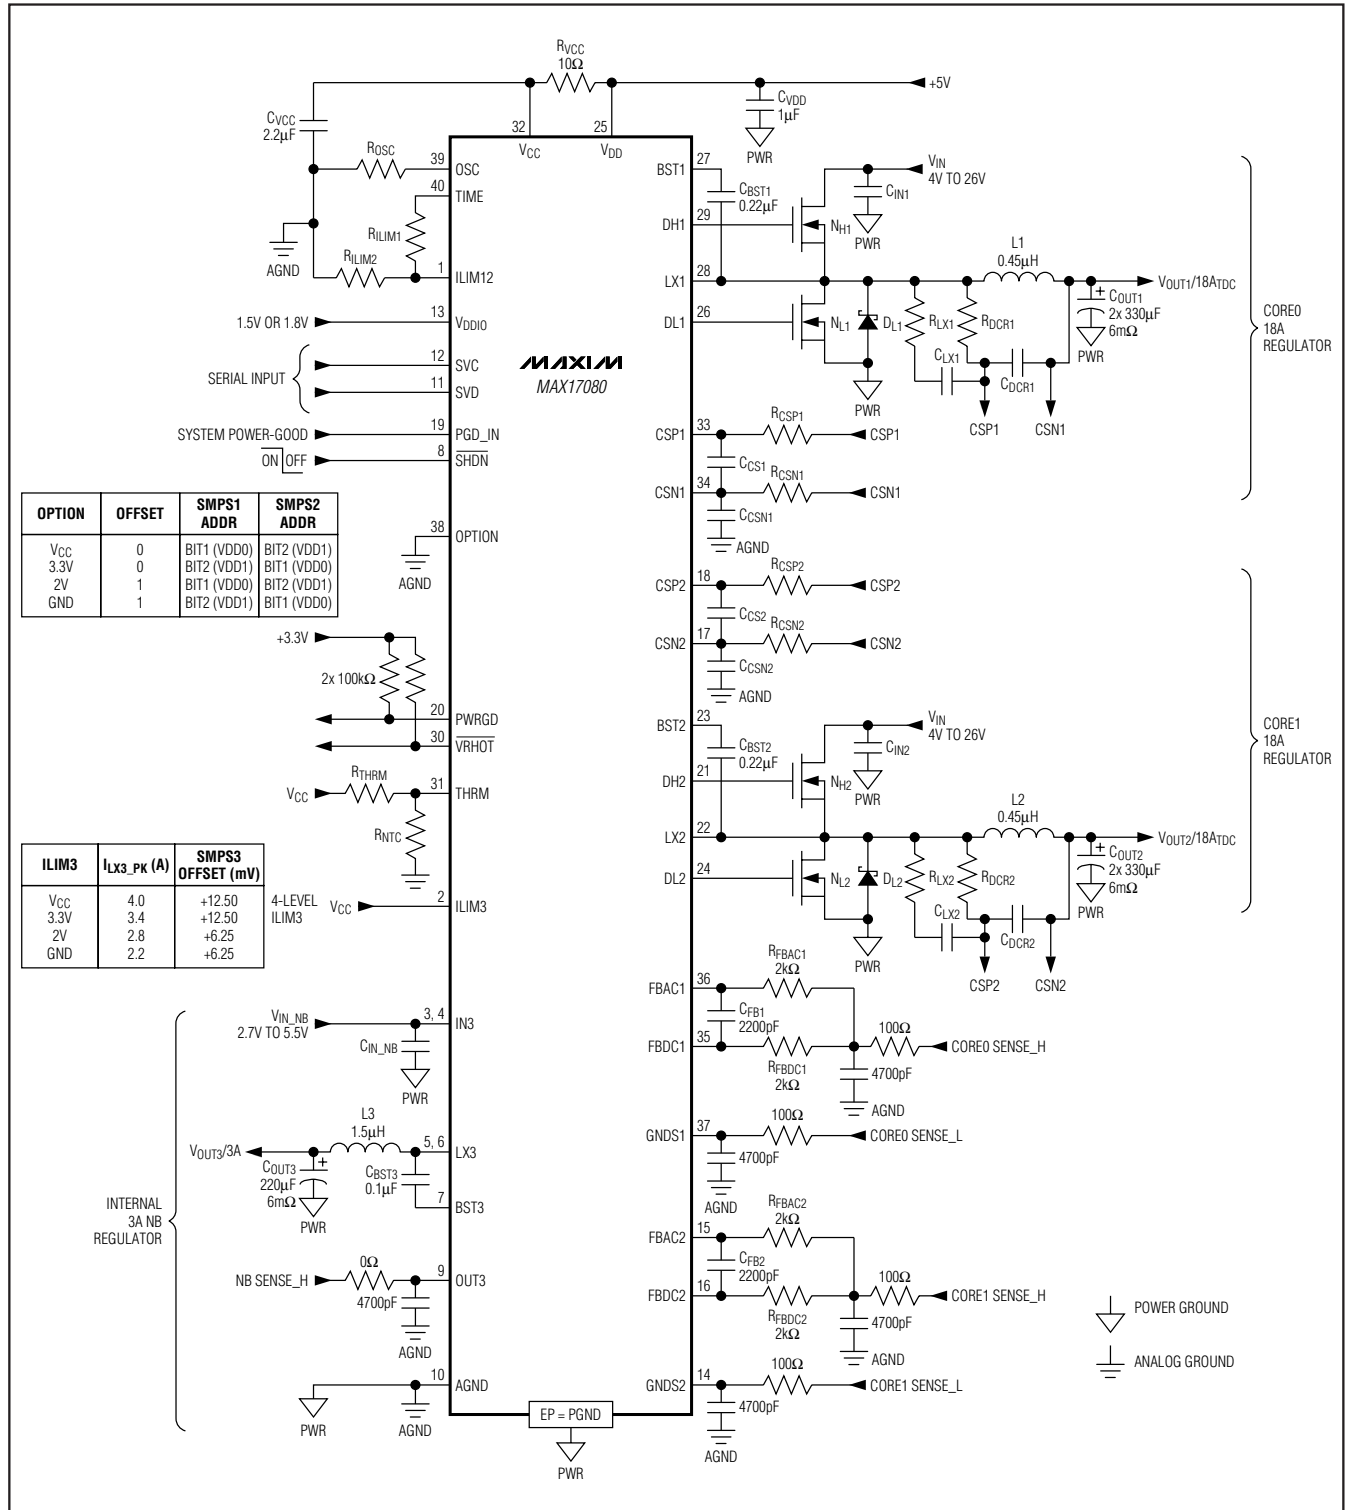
$R_{VCC}$
$10\Omega$
+5V
$C_{VCC}$
$2.2\mu F$
$C_{VDD}$
$1\mu F$
PWR
32 $V_{CC}$
25 $V_{DD}$
$R_{OSC}$
39 OSC
40 TIME
$R_{ILIM1}$
AGND
$R_{ILIM2}$
1 ILIM12
1.5V OR 1.8V
13 $V_{DDIO}$
SERIAL INPUT
12 SVC
11 SVD
SYSTEM POWER-GOOD
19 PGD_IN
ON OFF
8 $\overline{SHDN}$

| OPTION | OFFSET | SMPS1 ADDR | SMPS2 ADDR |
|---|---|---|---|
| $V_{CC}$ | 0 | BIT1 (VDD0) | BIT2 (VDD1) |
| 3.3V | 0 | BIT2 (VDD1) | BIT1 (VDD0) |
| 2V | 1 | BIT1 (VDD0) | BIT2 (VDD1) |
| GND | 1 | BIT2 (VDD1) | BIT1 (VDD0) |

38 OPTION
AGND
+3.3V
2x $100k\Omega$
20 PWRGD
30 $\overline{VRHOT}$
$R_{THRM}$
$V_{CC}$
31 THRM
$R_{NTC}$

| ILIM3 | $I_{LX3\_PK}$ (A) | SMPS3 OFFSET (mV) |
|---|---|---|
| $V_{CC}$ | 4.0 | +12.50 |
| 3.3V | 3.4 | +12.50 |
| 2V | 2.8 | +6.25 |
| GND | 2.2 | +6.25 |

4-LEVEL ILIM3
$V_{CC}$
2 ILIM3
MAXIM
MAX17080
27 BST1
$C_{BST1}$
$0.22\mu F$
29 DH1
28 LX1
26 DL1
$V_{IN}$
4V TO 26V
$C_{IN1}$
$N_{H1}$
PWR
L1
$0.45\mu H$
$V_{OUT1}/18A_{TDC}$
$N_{L1}$
$D_{L1}$
$R_{LX1}$
$R_{DCR1}$
$C_{OUT1}$
2x $330\mu F$
$6m\Omega$
PWR
$C_{LX1}$
$C_{DCR1}$
PWR
CSP1
CSN1
CORE0
18A
REGULATOR
33 CSP1
$R_{CSP1}$
CSP1
$C_{CS1}$
34 CSN1
$R_{CSN1}$
CSN1
$C_{CSN1}$
AGND
18 CSP2
$R_{CSP2}$
CSP2
$C_{CS2}$
17 CSN2
$R_{CSN2}$
CSN2
$C_{CSN2}$
AGND
23 BST2
$C_{BST2}$
$0.22\mu F$
21 DH2
22 LX2
24 DL2
$V_{IN}$
4V TO 26V
$C_{IN2}$
$N_{H2}$
PWR
L2
$0.45\mu H$
$V_{OUT2}/18A_{TDC}$
$N_{L2}$
$D_{L2}$
$R_{LX2}$
$R_{DCR2}$
$C_{OUT2}$
2x $330\mu F$
$6m\Omega$
PWR
$C_{LX2}$
$C_{DCR2}$
PWR
CSP2
CSN2
CORE1
18A
REGULATOR
36 FBAC1
$R_{FBAC1}$
$2k\Omega$
$C_{FB1}$
2200pF
35 FBDC1
$R_{FBDC1}$
$2k\Omega$
$100\Omega$
CORE0 SENSE_H
4700pF
AGND
37 GNDS1
$100\Omega$
CORE0 SENSE_L
4700pF
AGND
15 FBAC2
$R_{FBAC2}$
$2k\Omega$
$C_{FB2}$
2200pF
16 FBDC2
$R_{FBDC2}$
$2k\Omega$
$100\Omega$
CORE1 SENSE_H
4700pF
AGND
14 GNDS2
$100\Omega$
CORE1 SENSE_L
4700pF
AGND
POWER GROUND
ANALOG GROUND
$V_{IN\_NB}$
2.7V TO 5.5V
3, 4 IN3
$C_{IN\_NB}$
PWR
$V_{OUT3}/3A$
L3
$1.5\mu H$
5, 6 LX3
$C_{OUT3}$
$220\mu F$
$6m\Omega$
PWR
$C_{BST3}$
$0.1\mu F$
7 BST3
INTERNAL
3A NB
REGULATOR
NB SENSE_H
$0\Omega$
4700pF
9 OUT3
AGND
10 AGND
PWR
AGND
EP = PGND
PWR